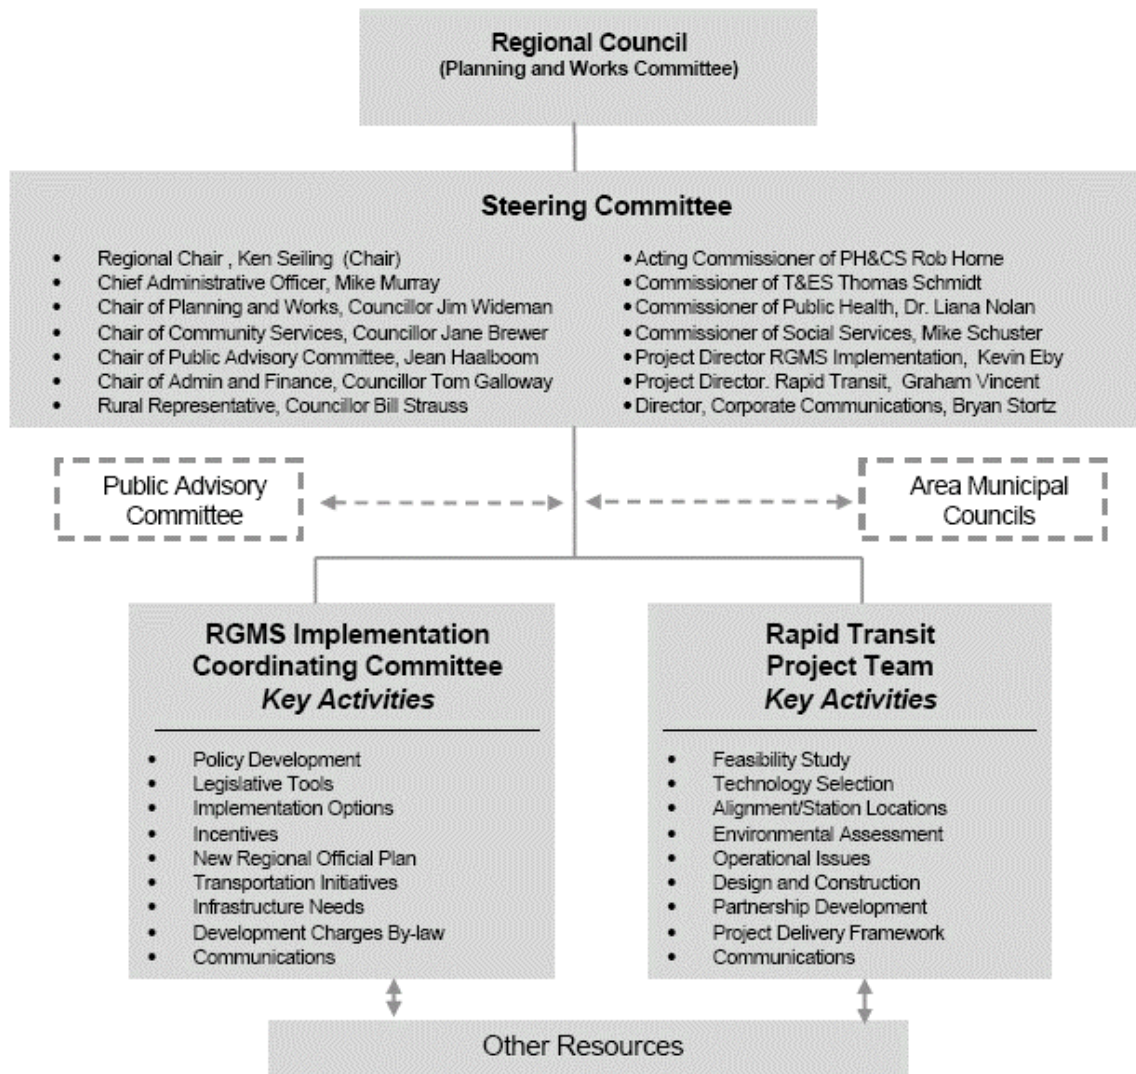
Regional Council
(Planning and Works Committee)

Steering Committee

- Regional Chair , Ken Seiling (Chair)
- Chief Administrative Officer, Mike Murray
- Chair of Planning and Works, Councillor Jim Wideman
- Chair of Community Services, Councillor Jane Brewer
- Chair of Public Advisory Committee, Jean Haalboom
- Chair of Admin and Finance, Councillor Tom Galloway
- Rural Representative, Councillor Bill Strauss

- Acting Commissioner of PH&CS Rob Horne
- Commissioner of T&ES Thomas Schmidt
- Commissioner of Public Health, Dr. Liana Nolan
- Commissioner of Social Services, Mike Schuster
- Project Director RGMS Implementation, Kevin Eby
- Project Director. Rapid Transit, Graham Vincent
- Director, Corporate Communications, Bryan Stortz

Public Advisory Committee

Area Municipal Councils

RGMS Implementation Coordinating Committee
Key Activities

- Policy Development
- Legislative Tools
- Implementation Options
- Incentives
- New Regional Official Plan
- Transportation Initiatives
- Infrastructure Needs
- Development Charges By-law
- Communications

Rapid Transit Project Team
Key Activities

- Feasibility Study
- Technology Selection
- Alignment/Station Locations
- Environmental Assessment
- Operational Issues
- Design and Construction
- Partnership Development
- Project Delivery Framework
- Communications

Other Resources